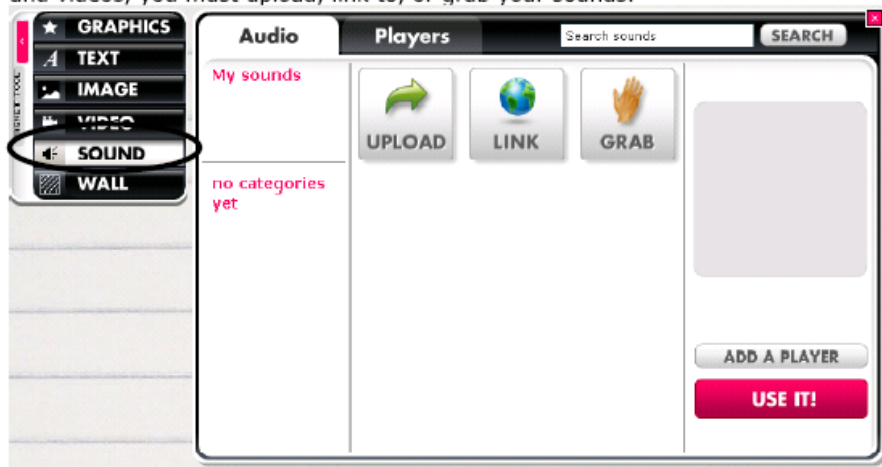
and videos, you must upload, link to, or grab your sounds.

GRAPHICS
TEXT
IMAGE
VIDEO
SOUND
WALL

Audio
Players
Search sounds
SEARCH

My sounds
no categories yet

UPLOAD
LINK
GRAB

ADD A PLAYER
USE IT!